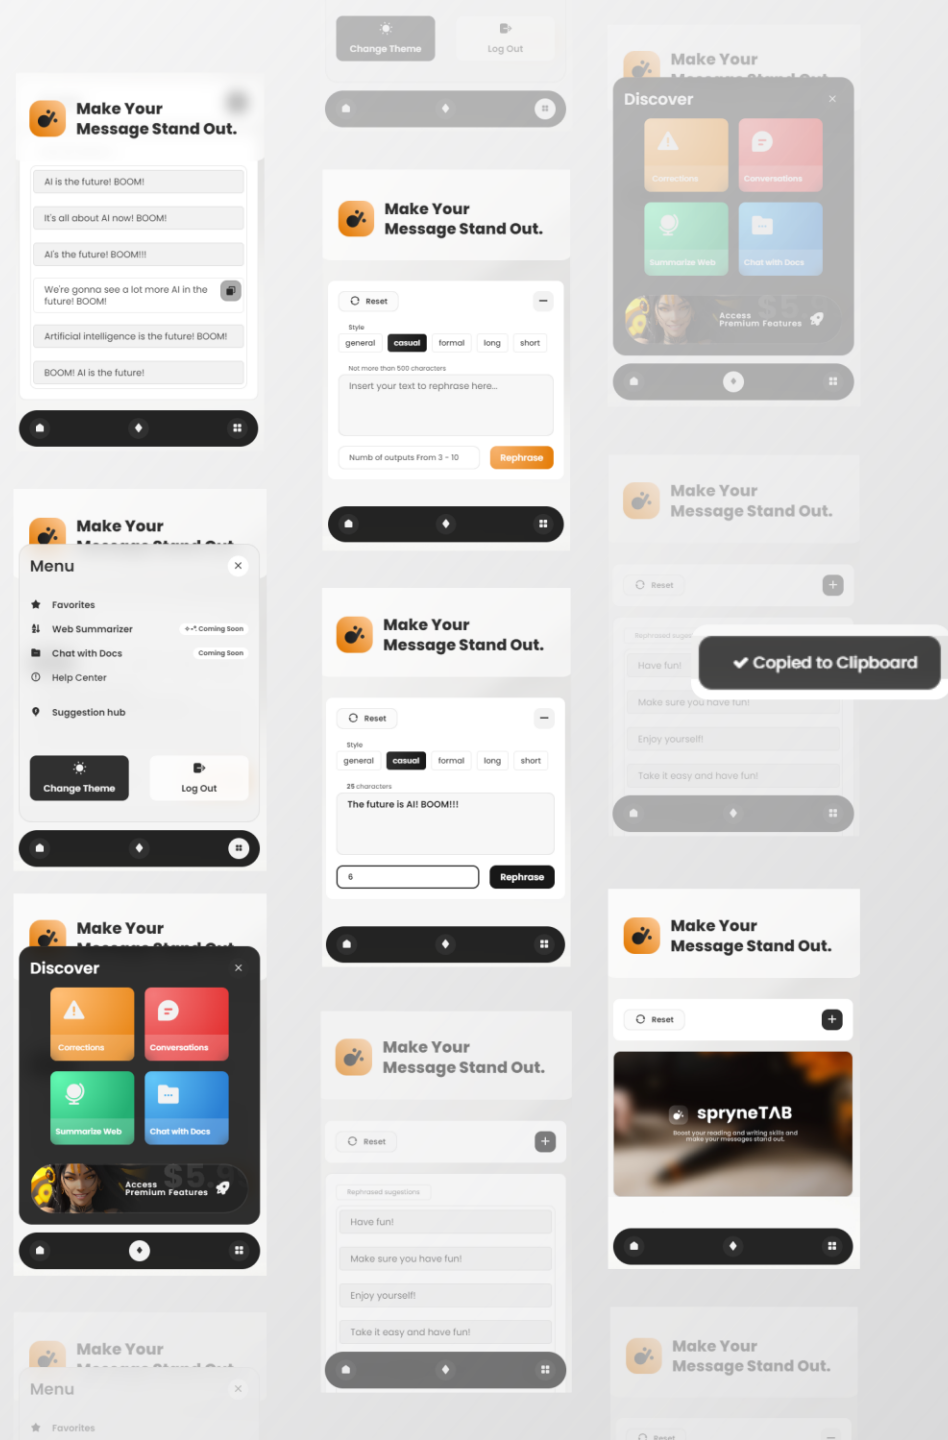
Make Your Message Stand Out.

AI is the future! BOOM!

It's all about AI now! BOOM!

AI's the future! BOOM!!!

We're gonna see a lot more AI in the future! BOOM!

Artificial intelligence is the future! BOOM!

BOOM! AI is the future!

Change Theme

Log Out

Make Your Message Stand Out.

Reset

Style

general casual formal long short

Not more than 500 characters

Insert your text to rephrase here...

Numb of outputs From 3 - 10

Rephrase

Make Your

Discover

Corrections

Conversations

Summarize Web

Chat with Docs

Access Premium Features

Make Your

Menu

Favorites

Web Summarizer

Coming Soon

Chat with Docs

Coming Soon

Help Center

Suggestion hub

Change Theme

Log Out

Make Your Message Stand Out.

Reset

Style

general casual formal long short

25 characters

The future is AI! BOOM!!!

6

Rephrase

Make Your Message Stand Out.

Reset

Rephrased sugg

Have fun!

Make sure you have fun!

Enjoy yourself!

Take it easy and have fun!

Copied to Clipboard

Make Your

Discover

Corrections

Conversations

Summarize Web

Chat with Docs

Access Premium Features

Make Your Message Stand Out.

Reset

sprуneTAB

Boost your reading and writing skills and make your messages stand out.

Make Your Message Stand Out.

Reset

Rephrased suggestions

Have fun!

Make sure you have fun!

Enjoy yourself!

Take it easy and have fun!

Make Your

Menu

Favorites

Make Your Message Stand Out.

Reset